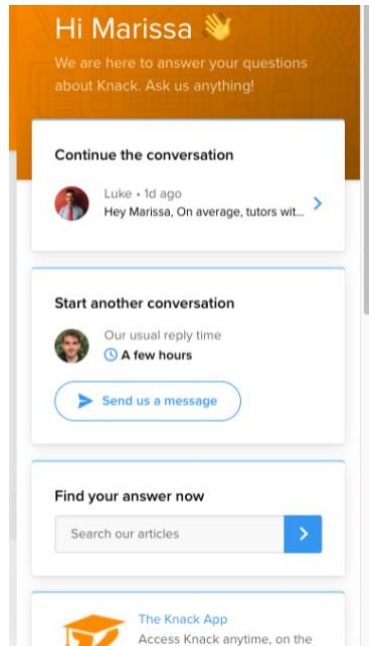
Hi Marissa 👋

We are here to answer your questions about Knack. Ask us anything!

Continue the conversation

Luke • 1d ago
Hey Marissa, On average, tutors wit...

Start another conversation

Our usual reply time
A few hours

Send us a message

Find your answer now

Search our articles

The Knack App
Access Knack anytime, on the